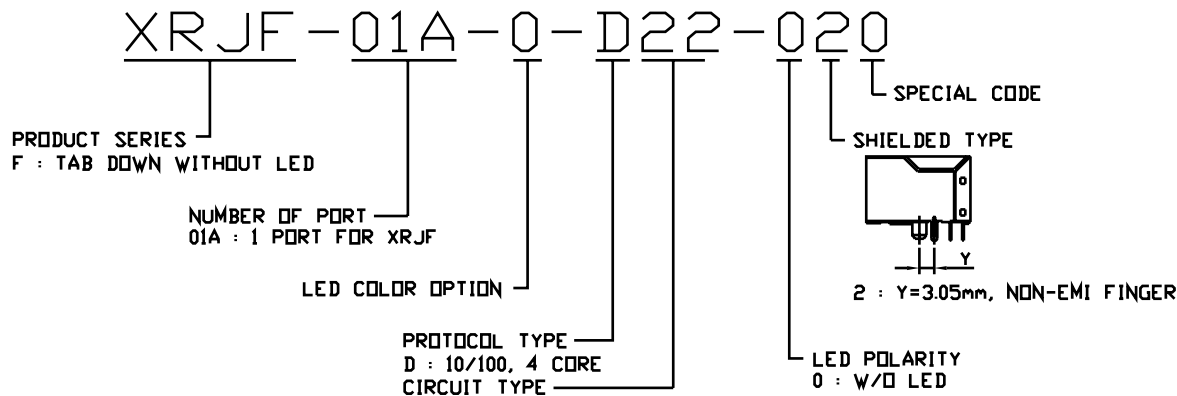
XRJF-01A-0-D22-020

SPECIAL CODE

SHIELDED TYPE

PRODUCT SERIES
F : TAB DOWN WITHOUT LED

NUMBER OF PORT
01A : 1 PORT FOR XRJF

Y

2 : Y=3.05mm, NON-EMI FINGER

LED COLOR OPTION

PROTOCOL TYPE
D : 10/100, 4 CORE
CIRCUIT TYPE

LED POLARITY
0 : W/O LED